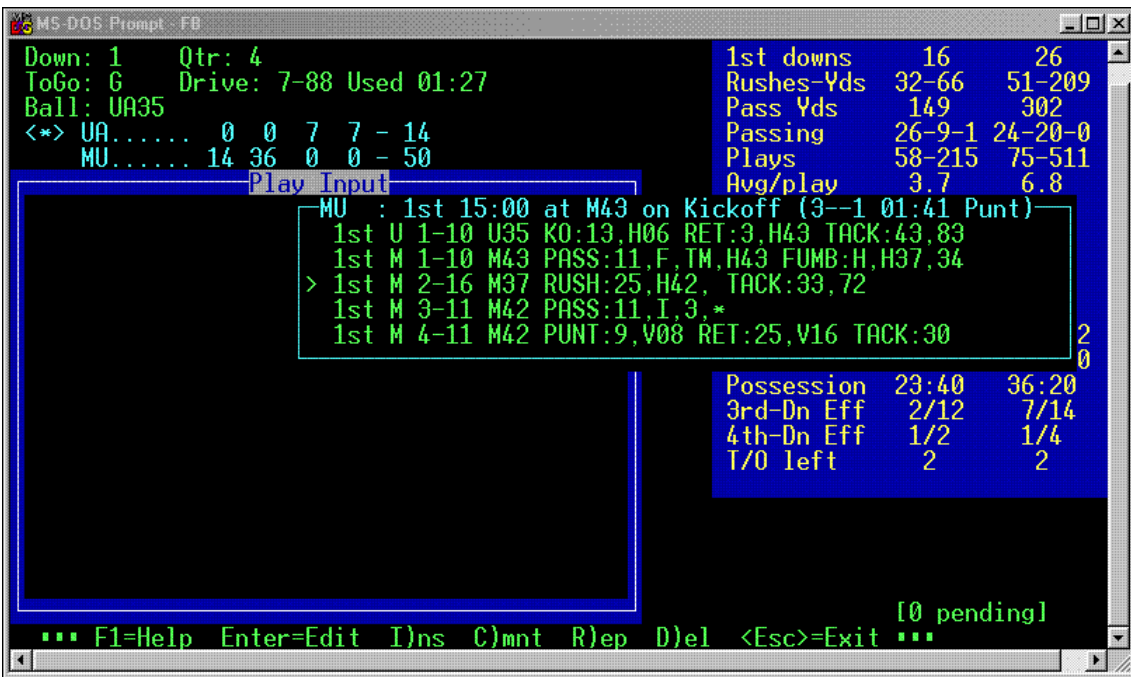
MS-DOS Prompt - FB

Down: 1 Qtr: 4
ToGo: G Drive: 7-88 Used 01:27
Ball: UA35
<*> UA...... 0 0 7 7 - 14
MU...... 14 36 0 0 - 50

| | | |
|---|---|---|
| 1st downs | 16 | 26 |
| Rushes-Yds | 32-66 | 51-209 |
| Pass Yds | 149 | 302 |
| Passing | 26-9-1 | 24-20-0 |
| Plays | 58-215 | 75-511 |
| Avg/play | 3.7 | 6.8 |

Play Input

MU : 1st 15:00 at M43 on Kickoff (3--1 01:41 Punt)
1st U 1-10 U35 KO:13,H06 RET:3,H43 TACK:43,83
1st M 1-10 M43 PASS:11,F,TM,H43 FUMB:H,H37,34
> 1st M 2-16 M37 RUSH:25,H42, TACK:33,72
1st M 3-11 M42 PASS:11,I,3,*
1st M 4-11 M42 PUNT:9,V08 RET:25,V16 TACK:30

2
0

| | | |
|---|---|---|
| Possession | 23:40 | 36:20 |
| 3rd-Dn Eff | 2/12 | 7/14 |
| 4th-Dn Eff | 1/2 | 1/4 |
| T/O left | 2 | 2 |

[0 pending]

F1=Help Enter=Edit I)ns C)mnt R)ep D)el <Esc>=Exit